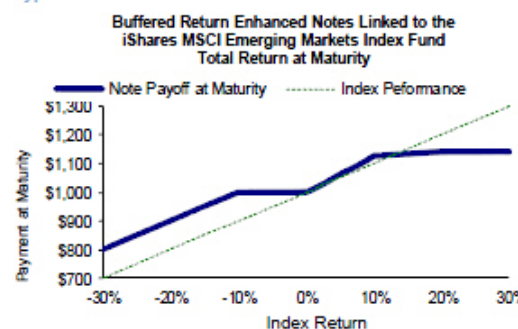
Buffered Return Enhanced Notes Linked to the iShares MSCI Emerging Markets Index Fund Total Return at Maturity

Note Payoff at Maturity
Index Peformance

$1,300
$1,200
$1,100
$1,000
$900
$800
$700

Payment at Maturity

-30%
-20%
-10%
0%
10%
20%
30%

Index Return